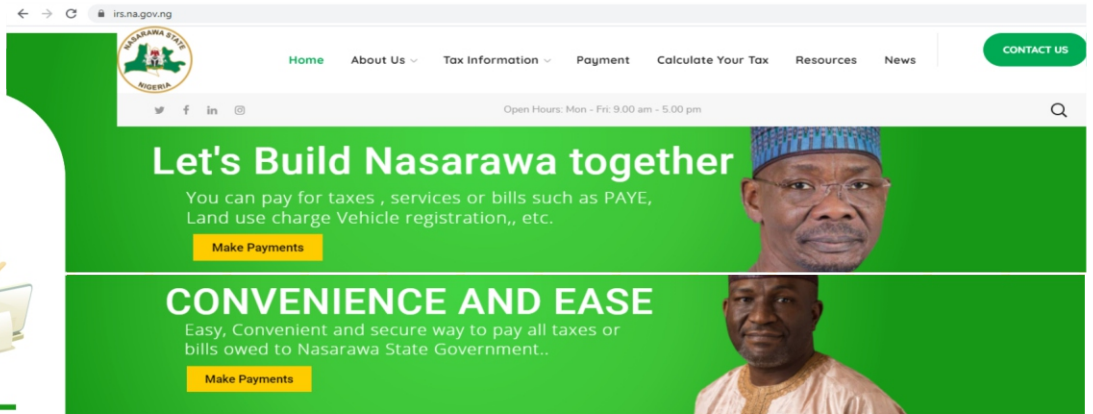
irs.na.gov.ng

NASARAWA STATE
NIGERIA

Home
About Us
Tax Information
Payment
Calculate Your Tax
Resources
News
CONTACT US

Open Hours: Mon - Fri: 9.00 am - 5.00 pm

Let's Build Nasarawa together

You can pay for taxes , services or bills such as PAYE, Land use charge Vehicle registration,, etc.

Make Payments

CONVENIENCE AND EASE

Easy, Convenient and secure way to pay all taxes or bills owed to Nasarawa State Government..

Make Payments